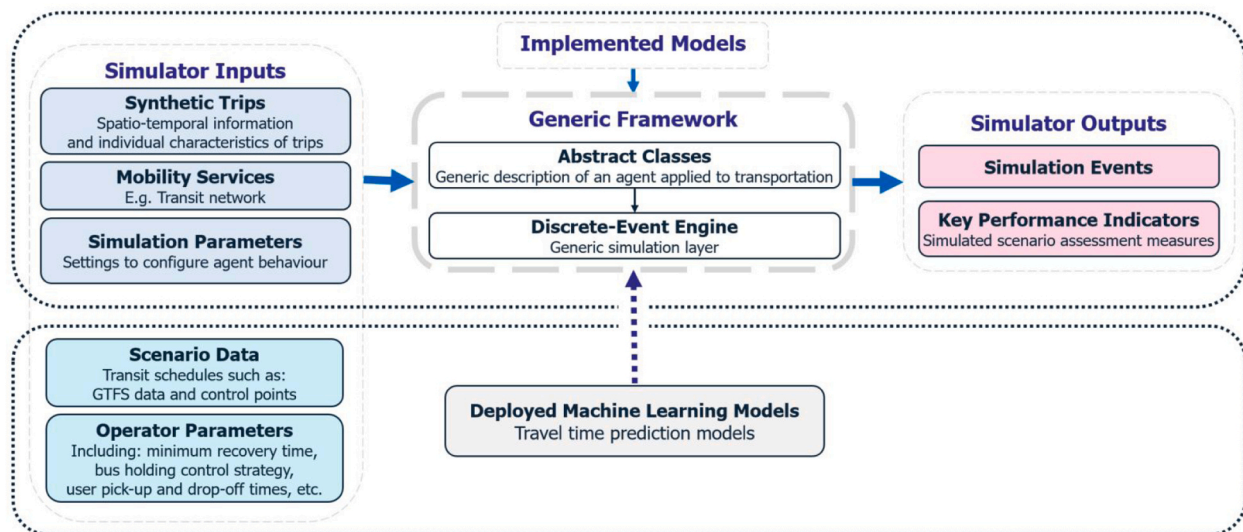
Implemented Models

Simulator Inputs

Synthetic Trips
Spatio-temporal information and individual characteristics of trips

Mobility Services
E.g. Transit network

Simulation Parameters
Settings to configure agent behaviour

Generic Framework

Abstract Classes
Generic description of an agent applied to transportation

Discrete-Event Engine
Generic simulation layer

Simulator Outputs

Simulation Events

Key Performance Indicators
Simulated scenario assessment measures

Scenario Data
Transit schedules such as: GTFS data and control points

Operator Parameters
Including: minimum recovery time, bus holding control strategy, user pick-up and drop-off times, etc.

Deployed Machine Learning Models
Travel time prediction models